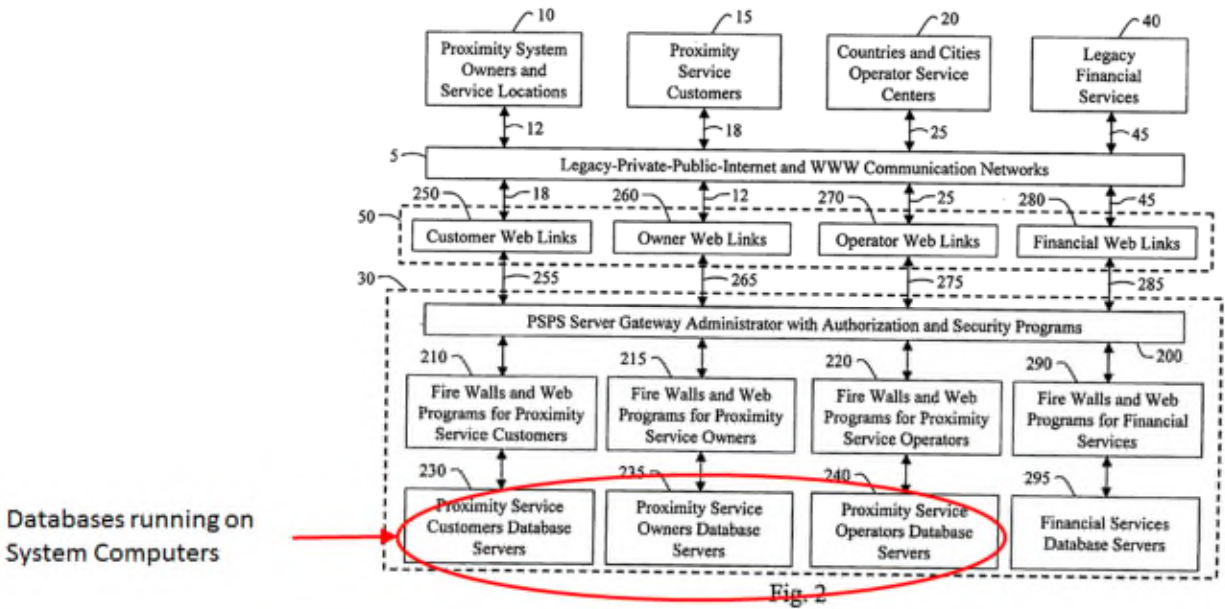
10
Proximity System Owners and Service Locations

15
Proximity Service Customers

20
Countries and Cities Operator Service Centers

40
Legacy Financial Services

12

18

25

45

5
Legacy-Private-Public-Internet and WWW Communication Networks

250
18

260
12

270
25

280
45

50
Customer Web Links

Owner Web Links

Operator Web Links

Financial Web Links

30
255

265

275

285

PSPS Server Gateway Administrator with Authorization and Security Programs

200

210
Fire Walls and Web Programs for Proximity Service Customers

215
Fire Walls and Web Programs for Proximity Service Owners

220
Fire Walls and Web Programs for Proximity Service Operators

290
Fire Walls and Web Programs for Financial Services

230
Proximity Service Customers Database Servers

235
Proximity Service Owners Database Servers

240
Proximity Service Operators Database Servers

295
Financial Services Database Servers

Databases running on System Computers

Fig. 2